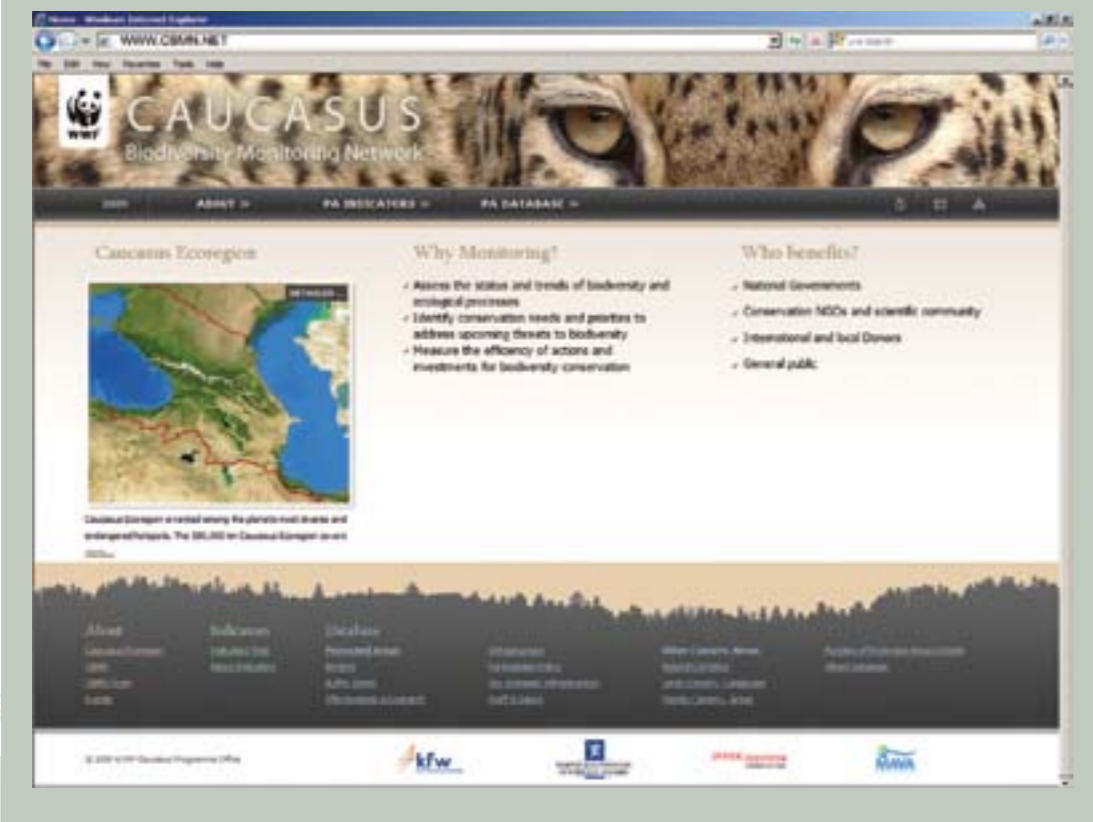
Home - Windows Internet Explorer

WWW.CBMN.NET

File Edit View Favorites Tools Help

WWF

CAUCASUS

Biodiversity Monitoring Network

HOME ABOUT » PA INDICATORS » PA DATABASE »

Caucasus Ecoregion

DETAILED ...

Caucasus Ecoregion is ranked among the planet's most diverse and endangered hotspots. The 580,000 km Caucasus Ecoregion covers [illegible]

Why Monitoring?

- Assess the status and trends of biodiversity and ecological processes
- Identify conservation needs and priorities to address upcoming threats to biodiversity
- Measure the efficiency of actions and investments for biodiversity conservation

Who benefits?

- National Governments
- Conservation NGOs and scientific community
- International and local Donors
- General public

About

Caucasus Ecoregion
CBMN
CBMN Team
Events

Indicators

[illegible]
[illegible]

Database

Protected Areas
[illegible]
Buffer Zones
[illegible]

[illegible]
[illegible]
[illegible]
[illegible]

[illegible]
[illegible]
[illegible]
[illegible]

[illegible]
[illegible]

© 2009 WWF Caucasus Programme Office

kfw

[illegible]

MAVA